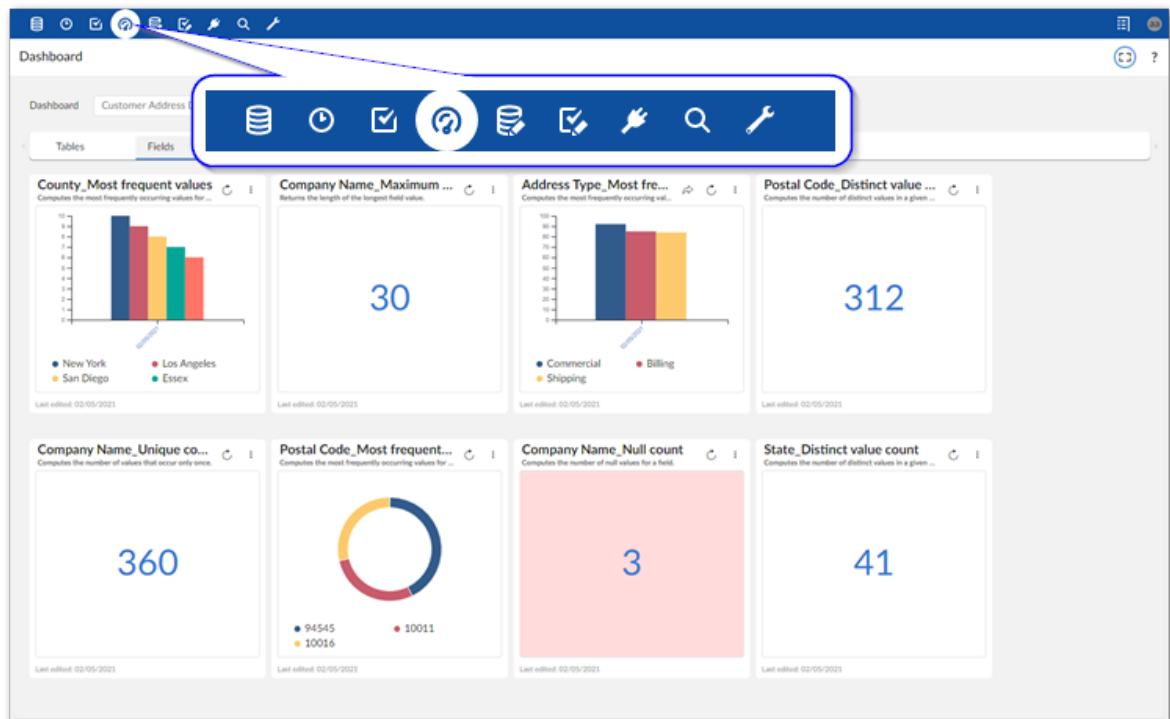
Dashboard

Dashboard Customer Address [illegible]

Tables Fields

County_Most frequent values
Computes the most frequently occurring values for ...
10
9
8
7
6
5
4
3
2
1
0
02/05/2021
New York Los Angeles
San Diego Essex
Last edited: 02/05/2021

Company Name_Maximum ...
Returns the length of the longest field value.
30
Last edited: 02/05/2021

Address Type_Most fre...
Computes the most frequently occurring val...
100
90
80
70
60
50
40
30
20
10
0
02/05/2021
Commercial Billing
Shipping
Last edited: 02/05/2021

Postal Code_Distinct value ...
Computes the number of distinct values in a given ...
312
Last edited: 02/05/2021

Company Name_Unique co...
Computes the number of values that occur only once.
360
Last edited: 02/05/2021

Postal Code_Most frequent...
Computes the most frequently occurring values for ...
94545 10011
10016
Last edited: 02/05/2021

Company Name_Null count
Computes the number of null values for a field.
3
Last edited: 02/05/2021

State_Distinct value count
Computes the number of distinct values in a given ...
41
Last edited: 02/05/2021